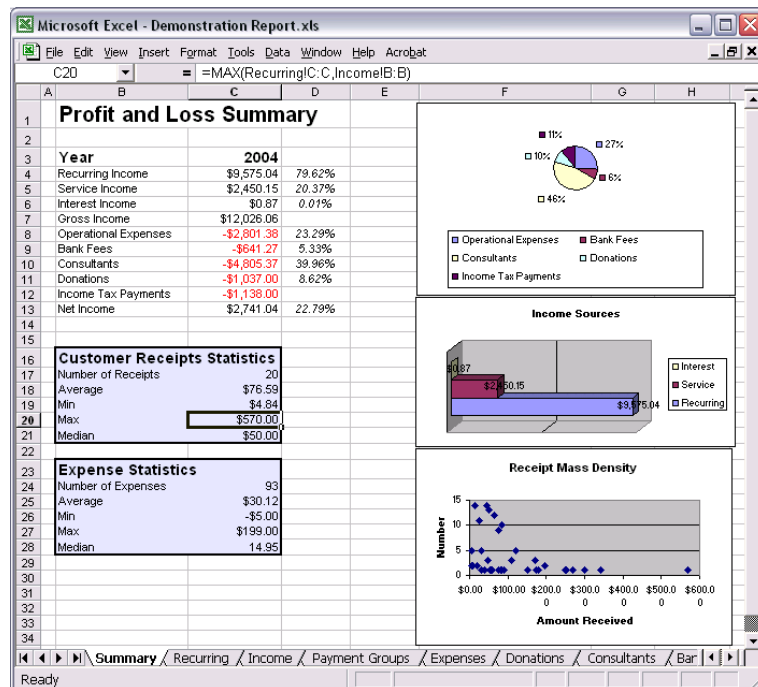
Microsoft Excel - Demonstration Report.xls

File Edit View Insert Format Tools Data Window Help Acrobat

C20 = =MAX(Recurring!C:C,Income!B:B)

| | A | B | C | D | E |
|---|---|---|---|---|---|
| 1 | | Profit and Loss Summary | | | |
| 2 | | | | | |
| 3 | | Year | 2004 | | |
| 4 | | Recurring Income | $9,575.04 | 79.62% | |
| 5 | | Service Income | $2,450.15 | 20.37% | |
| 6 | | Interest Income | $0.87 | 0.01% | |
| 7 | | Gross Income | $12,026.06 | | |
| 8 | | Operational Expenses | -$2,801.38 | 23.29% | |
| 9 | | Bank Fees | -$641.27 | 5.33% | |
| 10 | | Consultants | -$4,805.37 | 39.96% | |
| 11 | | Donations | -$1,037.00 | 8.62% | |
| 12 | | Income Tax Payments | -$1,138.00 | | |
| 13 | | Net Income | $2,741.04 | 22.79% | |
| 14 | | | | | |
| 15 | | | | | |
| 16 | | Customer Receipts Statistics | | | |
| 17 | | Number of Receipts | 20 | | |
| 18 | | Average | $76.59 | | |
| 19 | | Min | $4.84 | | |
| 20 | | Max | $570.00 | | |
| 21 | | Median | $50.00 | | |
| 22 | | | | | |
| 23 | | Expense Statistics | | | |
| 24 | | Number of Expenses | 93 | | |
| 25 | | Average | $30.12 | | |
| 26 | | Min | -$5.00 | | |
| 27 | | Max | $199.00 | | |
| 28 | | Median | 14.95 | | |
| 29 | | | | | |
| 30 | | | | | |
| 31 | | | | | |
| 32 | | | | | |
| 33 | | | | | |
| 34 | | | | | |

F G H

11% 27% 10% 6% 46%

Operational Expenses Bank Fees
Consultants Donations
Income Tax Payments

Income Sources

$0.87
$2,450.15
$9,575.04

Interest
Service
Recurring

Receipt Mass Density

15
10
5
0

Number

$0.00 $100.00 $200.0 0 $300.0 0 $400.0 0 $500.0 0 $600.0 0

Amount Received

Summary Recurring Income Payment Groups Expenses Donations Consultants Bar

Ready